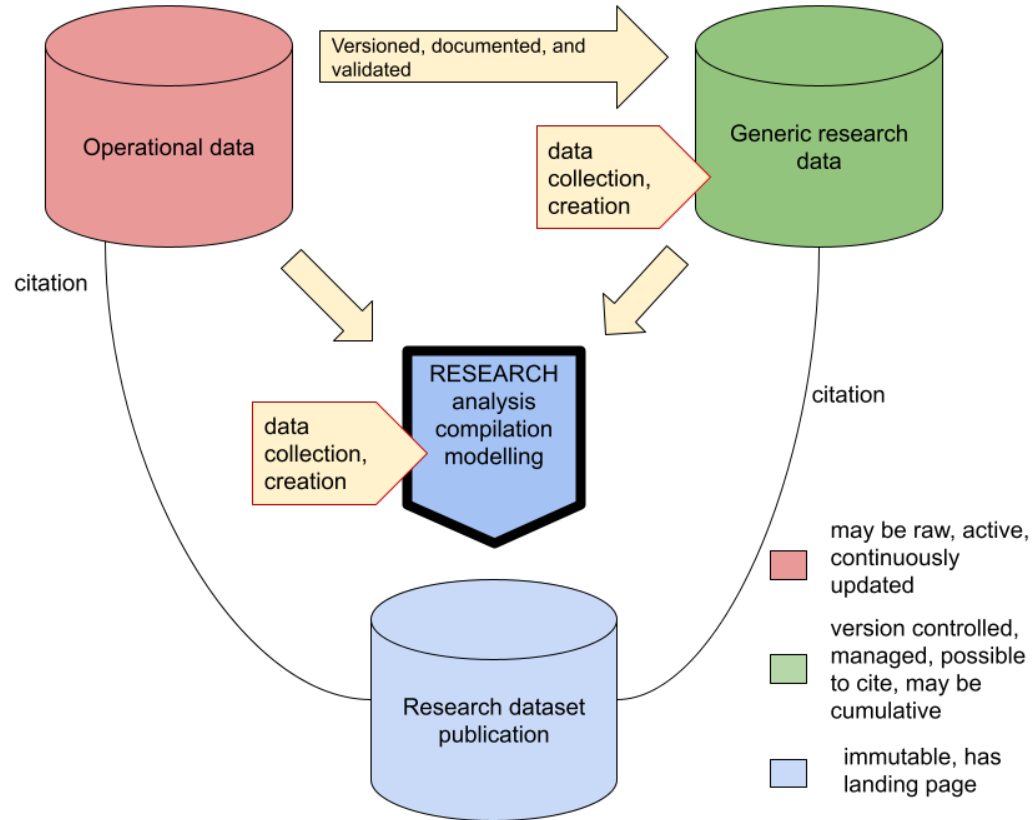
Operational data

Versioned, documented, and validated

Generic research data

data collection, creation

citation

RESEARCH analysis compilation modelling

data collection, creation

citation

Research dataset publication

may be raw, active, continuously updated

version controlled, managed, possible to cite, may be cumulative

immutable, has landing page